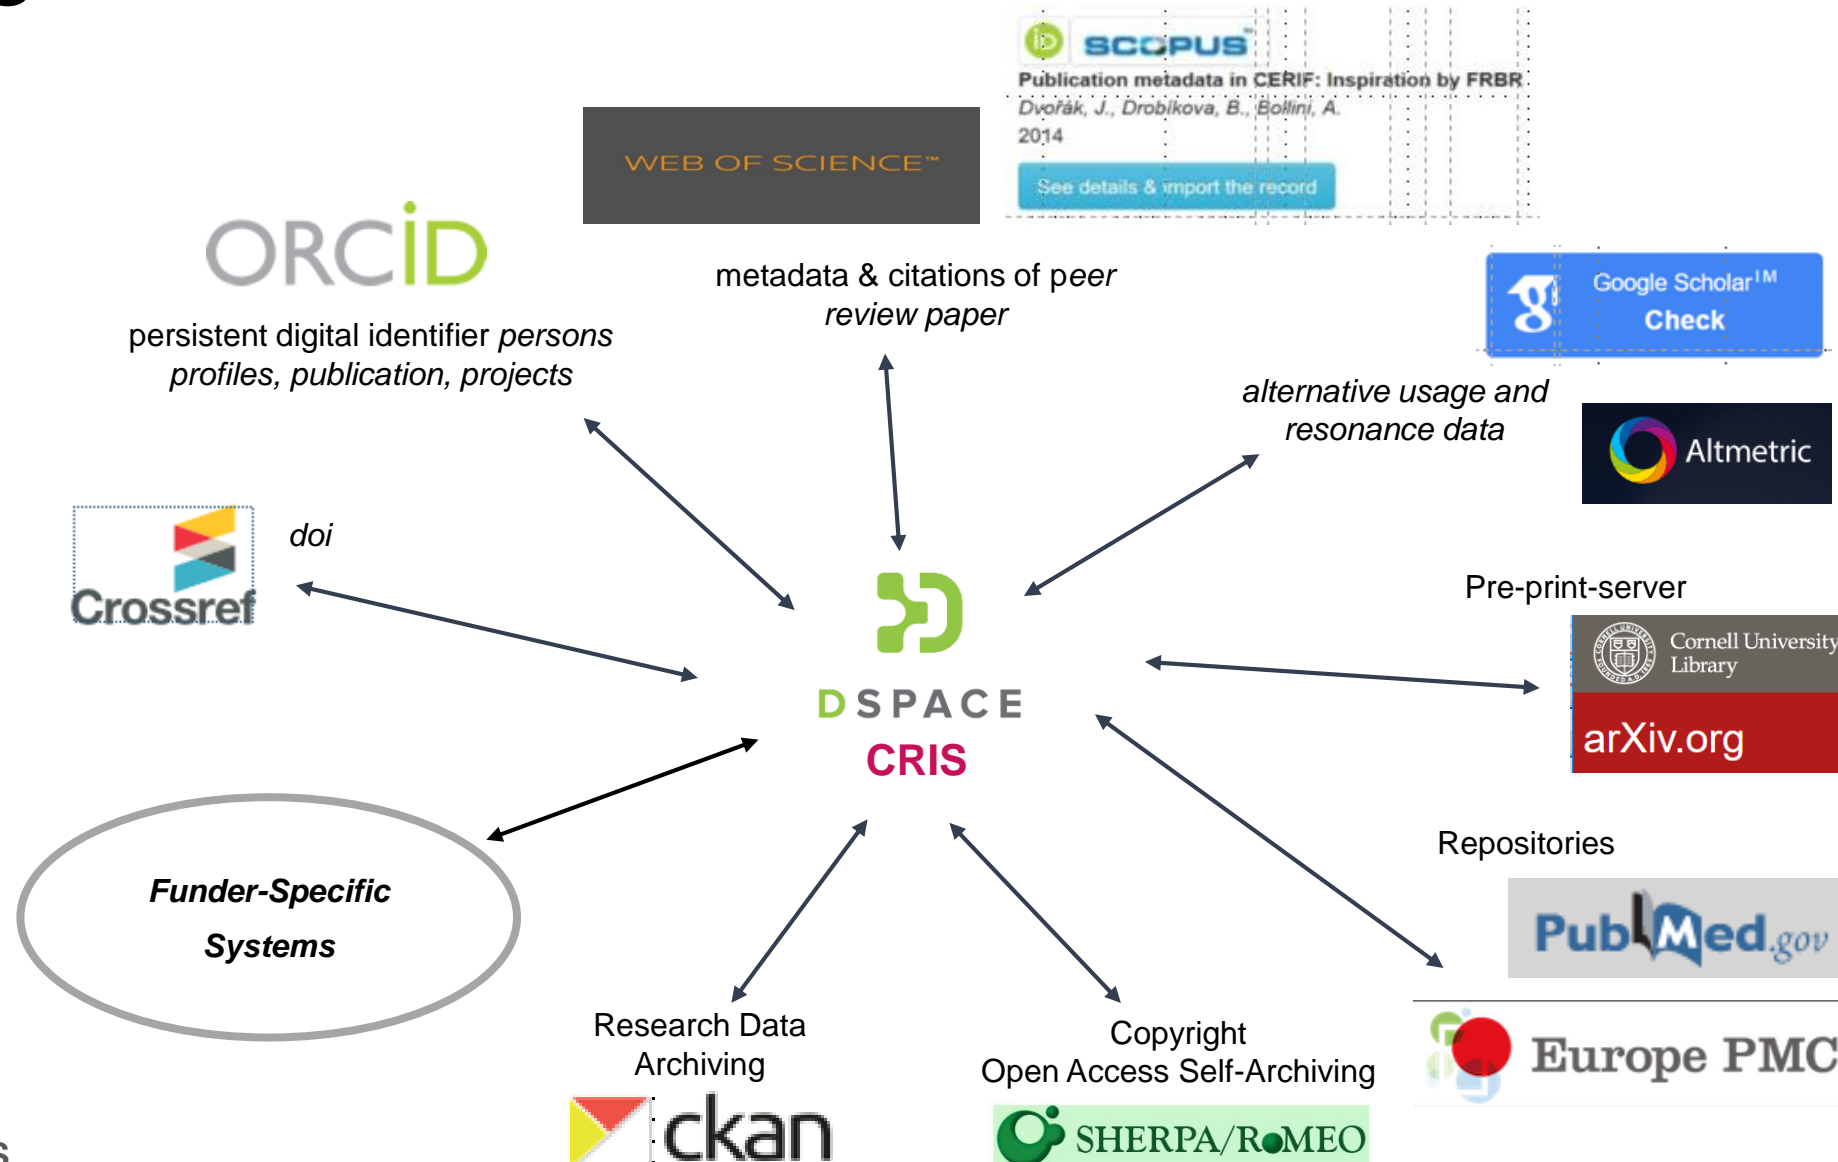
SCOPUS
Publication metadata in CERIF: Inspiration by FRBR
Dvořák, J., Drobíkova, B., Bollini, A.
2014
See details & import the record

WEB OF SCIENCE™

ORCiD
persistent digital identifier *persons profiles, publication, projects*

metadata & citations of peer *review paper*

Google Scholar™ Check

*alternative usage and resonance data*

Altmetric

Crossref

*doi*

DSPACE
CRIS

Pre-print-server
Cornell University Library
arXiv.org

*Funder-Specific Systems*

Repositories
PubMed.gov
Europe PMC

Research Data Archiving
ckan

Copyright
Open Access Self-Archiving
SHERPA/RoMEO